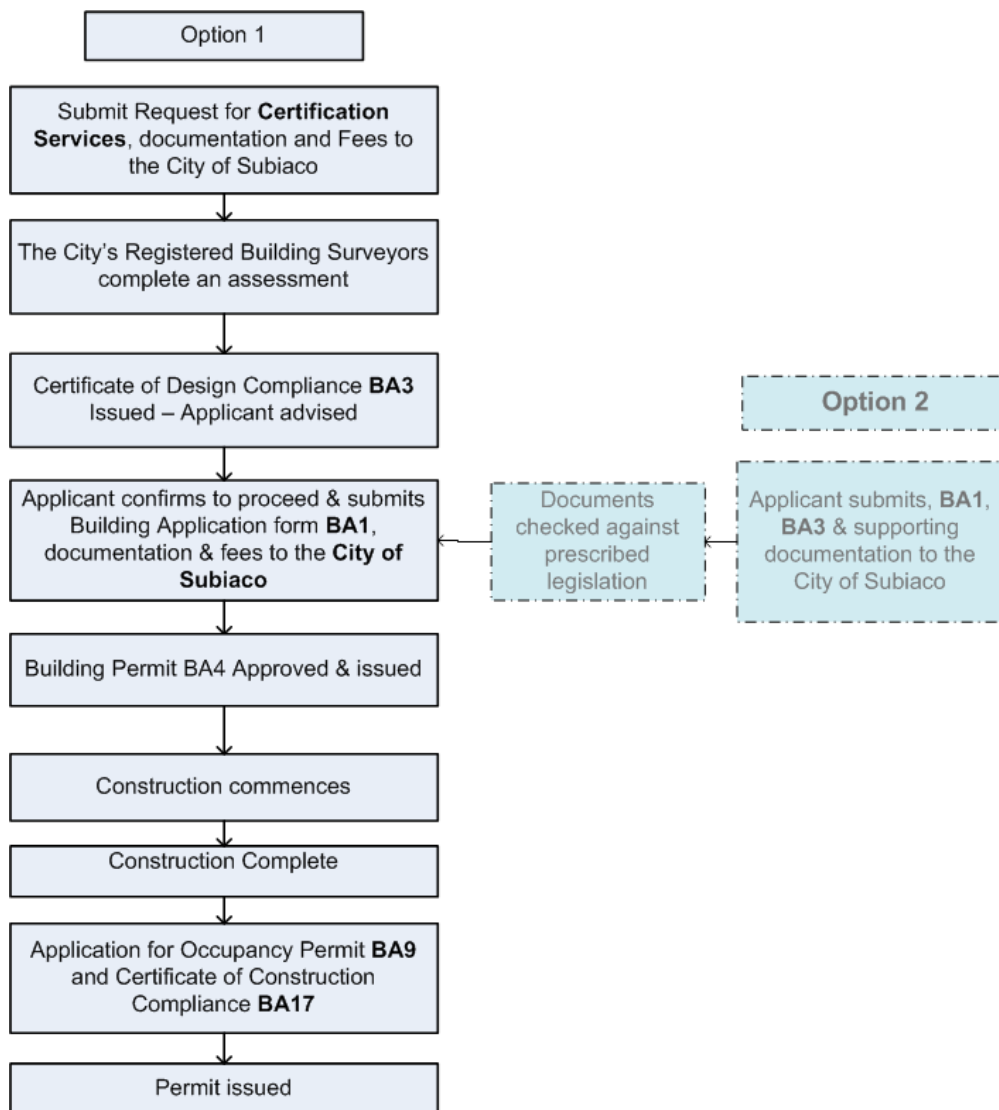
Option 1

Submit Request for **Certification Services**, documentation and Fees to the City of Subiaco

The City's Registered Building Surveyors complete an assessment

Certificate of Design Compliance **BA3** Issued – Applicant advised

Applicant confirms to proceed & submits Building Application form **BA1**, documentation & fees to the **City of Subiaco**

Building Permit BA4 Approved & issued

Construction commences

Construction Complete

Application for Occupancy Permit **BA9** and Certificate of Construction Compliance **BA17**

Permit issued

Option 2

Applicant submits, **BA1**, **BA3** & supporting documentation to the City of Subiaco

Documents checked against prescribed legislation